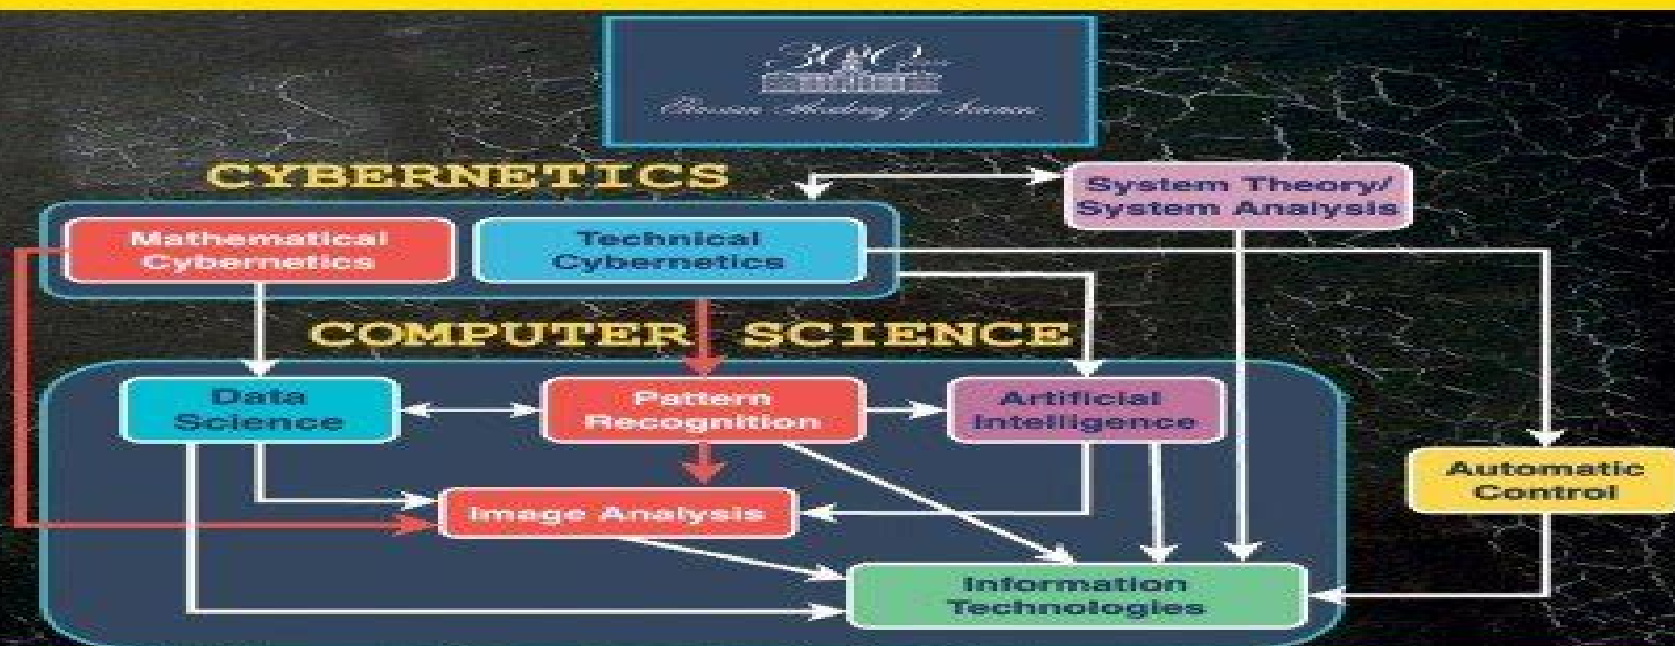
300
Russian Academy of Sciences

CYBERNETICS

System Theory/ System Analysis

Mathematical Cybernetics

Technical Cybernetics

COMPUTER SCIENCE

Data Science

Pattern Recognition

Artificial Intelligence

Automatic Control

Image Analysis

Information Technologies